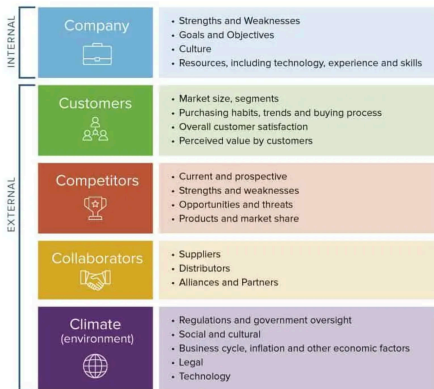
INTERNAL

Company

• Strengths and Weaknesses
• Goals and Objectives
• Culture
• Resources, including technology, experience and skills

EXTERNAL

Customers

• Market size, segments
• Purchasing habits, trends and buying process
• Overall customer satisfaction
• Perceived value by customers

Competitors

• Current and prospective
• Strengths and weaknesses
• Opportunities and threats
• Products and market share

Collaborators

• Suppliers
• Distributors
• Alliances and Partners

Climate (environment)

• Regulations and government oversight
• Social and cultural
• Business cycle, inflation and other economic factors
• Legal
• Technology